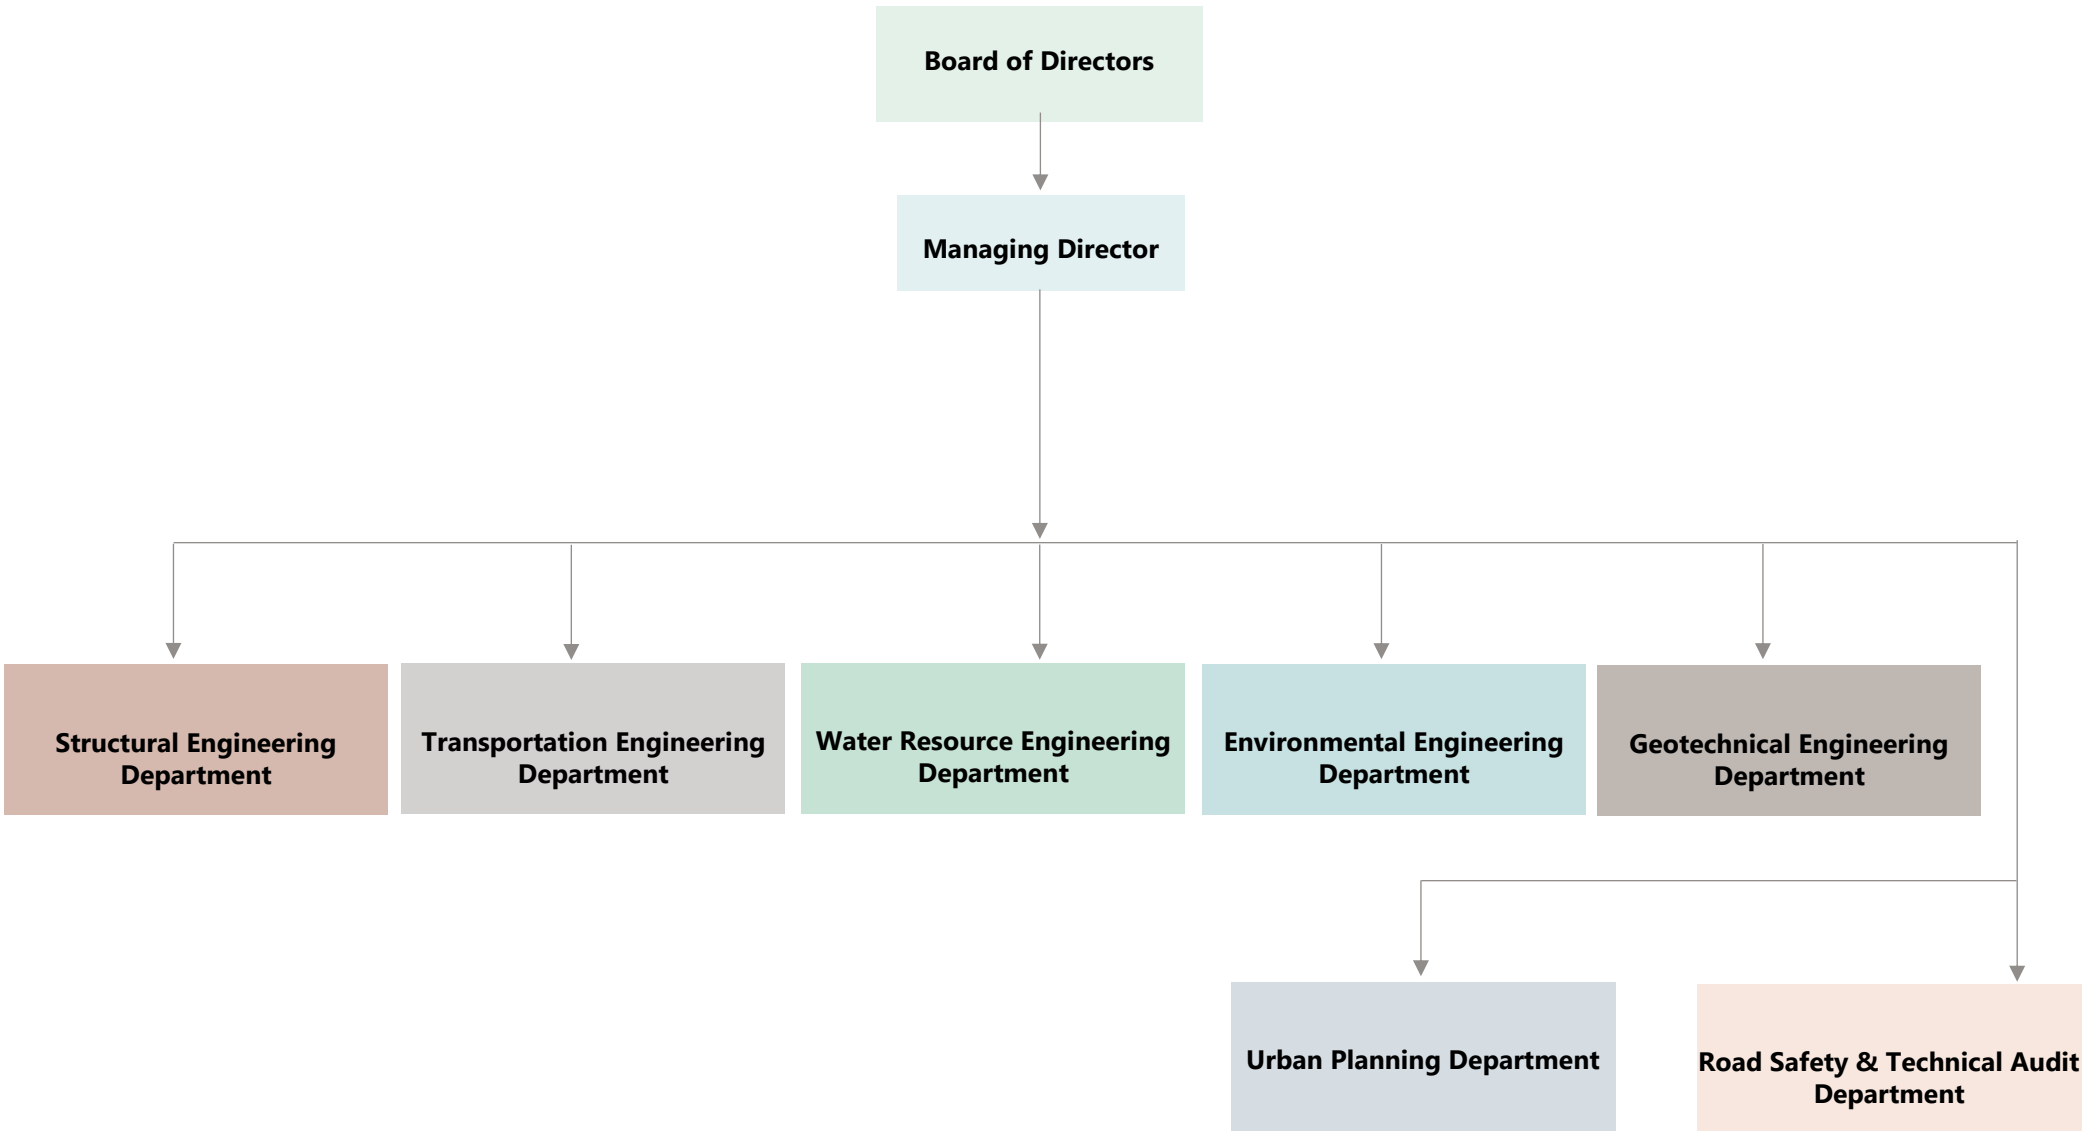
Board of Directors

Managing Director

Structural Engineering Department

Transportation Engineering Department

Water Resource Engineering Department

Environmental Engineering Department

Geotechnical Engineering Department

Urban Planning Department

Road Safety & Technical Audit Department